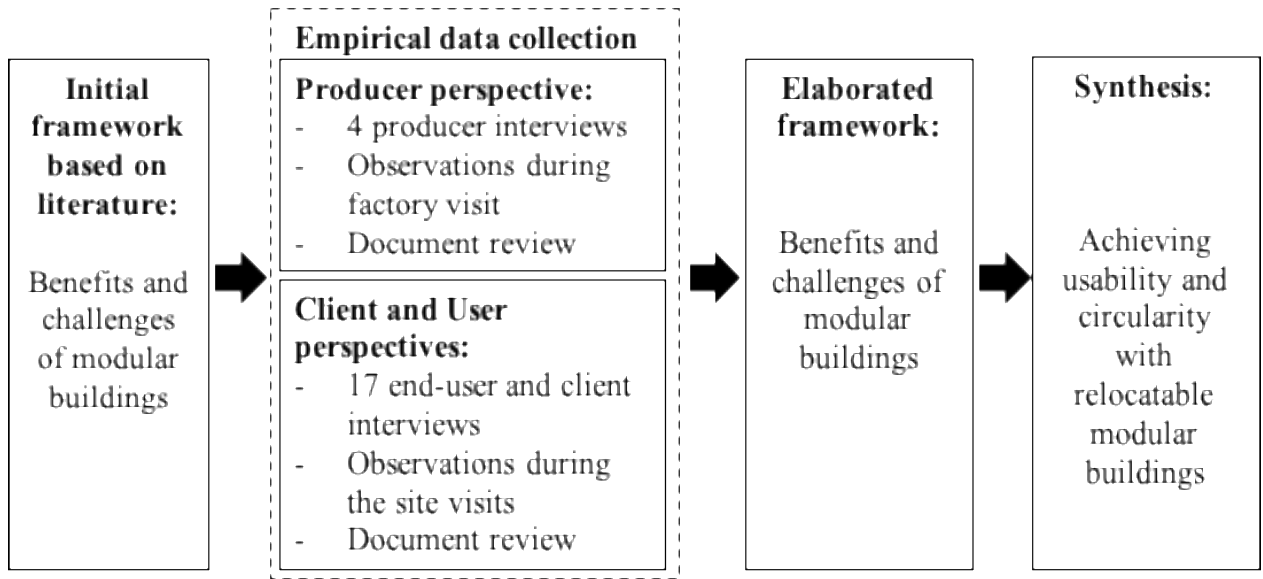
Initial framework based on literature:

Benefits and challenges of modular buildings

Empirical data collection

Producer perspective:
- 4 producer interviews
- Observations during factory visit
- Document review

Client and User perspectives:
- 17 end-user and client interviews
- Observations during the site visits
- Document review

Elaborated framework:

Benefits and challenges of modular buildings

Synthesis:

Achieving usability and circularity with relocatable modular buildings